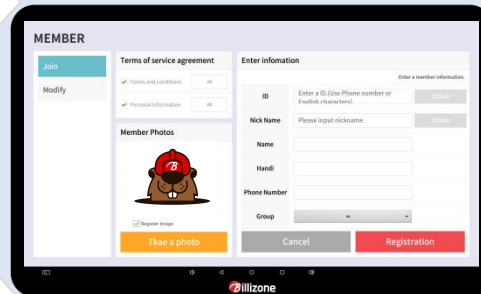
MEMBER

Join

Modify

Terms of service agreement

Terms and conditions All

Personal information All

Member Photos

Register image

Tkae a photo

Enter infomation

Enter a member information.

ID Enter a ID.(Use Phone number or English characters) Check

Nick Name Please input nickname Check

Name

Handi

Phone Number

Group

Cancel

Registration

Billizone